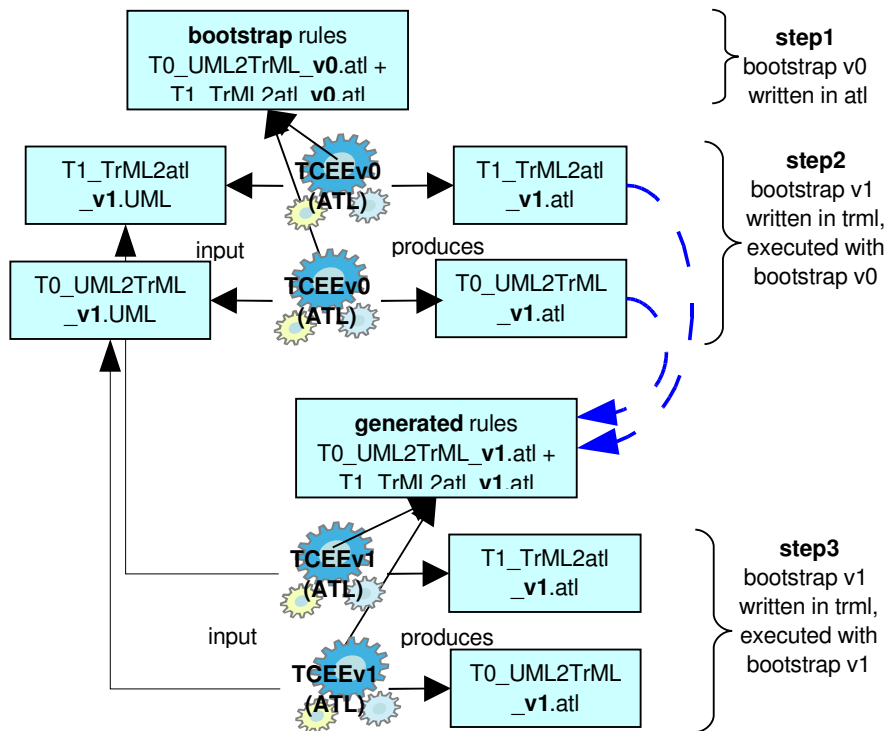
**bootstrap** rules
T0_UML2TrML_**v0**.atl +
T1_TrML2atl_**v0**.atl

step1
bootstrap v0
written in atl

T1_TrML2atl
_**v1**.UML

TCEEv0
(ATL)

T1_TrML2atl
_**v1**.atl

step2
bootstrap v1
written in trml,
executed with
bootstrap v0

input

produces

T0_UML2TrML
_**v1**.UML

TCEEv0
(ATL)

T0_UML2TrML
_**v1**.atl

**generated** rules
T0_UML2TrML_**v1**.atl +
T1_TrML2atl_**v1**.atl

TCEEv1
(ATL)

T1_TrML2atl
_**v1**.atl

step3
bootstrap v1
written in trml,
executed with
bootstrap v1

input

produces

TCEEv1
(ATL)

T0_UML2TrML
_**v1**.atl